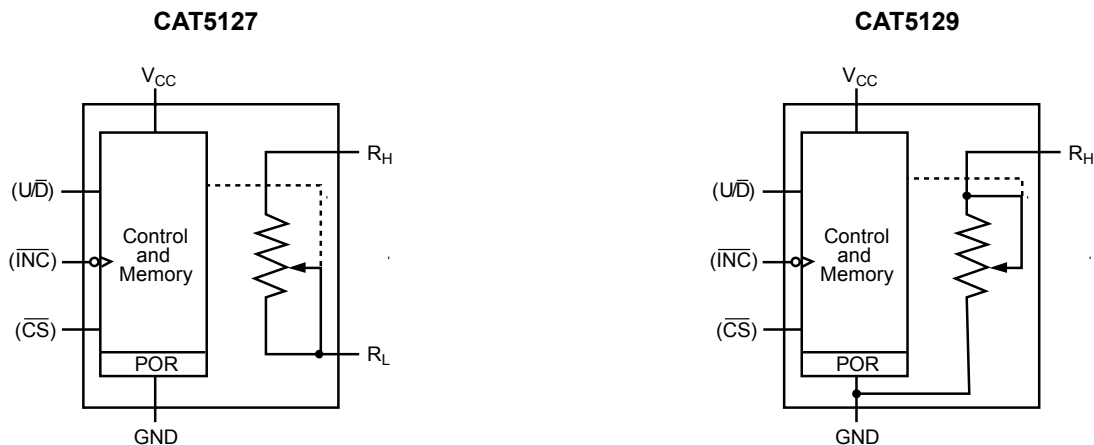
CAT5127

$V_{CC}$

$R_H$

$(U/\overline{D})$

Control and Memory

$(\overline{INC})$

$(\overline{CS})$

$R_L$

POR

GND

CAT5129

$V_{CC}$

$R_H$

$(U/\overline{D})$

Control and Memory

$(\overline{INC})$

$(\overline{CS})$

POR

GND